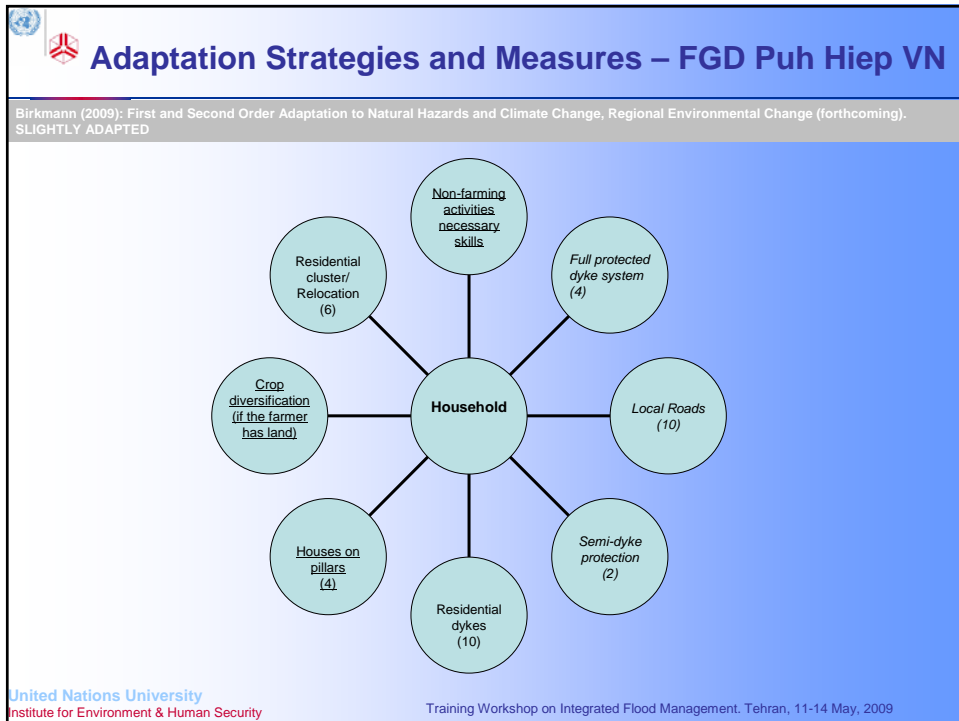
Adaptation Strategies and Measures – FGD Puh Hiep VN

Birkmann (2009): First and Second Order Adaptation to Natural Hazards and Climate Change, Regional Environmental Change (forthcoming). SLIGHTLY ADAPTED

Non-farming activities necessary skills

Full protected dyke system (4)

Residential cluster/ Relocation (6)

Crop diversification (if the farmer has land)

Household

Local Roads (10)

Houses on pillars (4)

Semi-dyke protection (2)

Residential dykes (10)

United Nations University
Institute for Environment & Human Security

Training Workshop on Integrated Flood Management. Tehran, 11-14 May, 2009